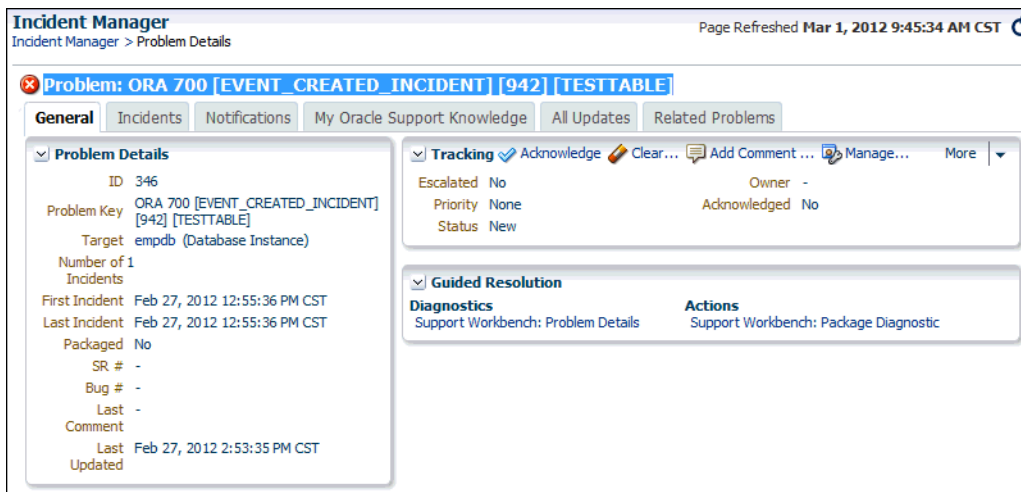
Incident Manager
Incident Manager > Problem Details

Page Refreshed Mar 1, 2012 9:45:34 AM CST

Problem: ORA 700 [EVENT_CREATED_INCIDENT] [942] [TESTTABLE]

General | Incidents | Notifications | My Oracle Support Knowledge | All Updates | Related Problems

Problem Details

ID 346
Problem Key ORA 700 [EVENT_CREATED_INCIDENT] [942] [TESTTABLE]
Target empdb (Database Instance)
Number of Incidents 1
First Incident Feb 27, 2012 12:55:36 PM CST
Last Incident Feb 27, 2012 12:55:36 PM CST
Packaged No
SR # -
Bug # -
Last Comment -
Last Updated Feb 27, 2012 2:53:35 PM CST

Tracking Acknowledge Clear... Add Comment ... Manage... More

Escalated No
Priority None
Status New
Owner -
Acknowledged No

Guided Resolution

Diagnostics
Support Workbench: Problem Details

Actions
Support Workbench: Package Diagnostic